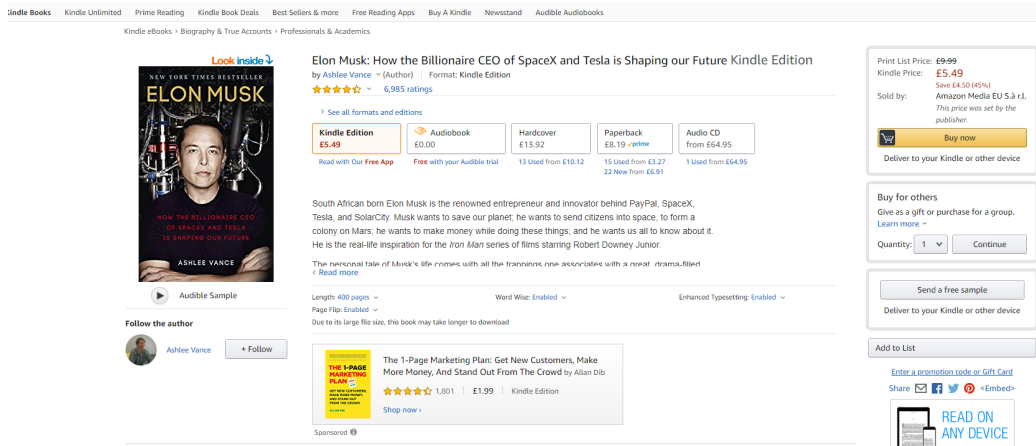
Kindle Books Kindle Unlimited Prime Reading Kindle Book Deals Best Sellers & more Free Reading Apps Buy A Kindle Newsstand Audible Audiobooks

Kindle eBooks › Biography & True Accounts › Professionals & Academics

Look inside

THE NEW YORK TIMES BESTSELLER
ELON MUSK
HOW THE BILLIONAIRE CEO OF SPACEX AND TESLA IS SHAPING OUR FUTURE
ASHLEE VANCE

Audible Sample

Follow the author

Ashlee Vance + Follow

Elon Musk: How the Billionaire CEO of SpaceX and Tesla is Shaping our Future Kindle Edition

by Ashlee Vance (Author) Format: Kindle Edition

6,985 ratings

See all formats and editions

| Kindle Edition £5.49 | Audiobook £0.00 | Hardcover £13.92 | Paperback £8.19 prime | Audio CD from £64.95 |
|---|---|---|---|---|
| Read with Our Free App | Free with your Audible trial | 13 Used from £10.12 | 15 Used from £3.27 22 New from £6.91 | 1 Used from £64.95 |

South African born Elon Musk is the renowned entrepreneur and innovator behind PayPal, SpaceX, Tesla, and SolarCity. Musk wants to save our planet; he wants to send citizens into space, to form a colony on Mars; he wants to make money while doing these things; and he wants us all to know about it. He is the real-life inspiration for the Iron Man series of films starring Robert Downey Junior.

The personal tale of Musk's life comes with all the trappings one associates with a great, drama-filled

Read more

Length: 400 pages Word Wise: Enabled Enhanced Typesetting: Enabled
Page Flip: Enabled
Due to its large file size, this book may take longer to download

THE 1-PAGE MARKETING PLAN
The 1-Page Marketing Plan: Get New Customers, Make More Money, And Stand Out From The Crowd by Allan Dib
1,801 £1.99 Kindle Edition
Shop now ›

Sponsored

Print List Price: £9.99
Kindle Price: £5.49
Save £4.50 (45%)
Sold by: Amazon Media EU S.à r.l.
This price was set by the publisher.

Buy now

Deliver to your Kindle or other device

Buy for others
Give as a gift or purchase for a group.
Learn more
Quantity: 1 Continue

Send a free sample
Deliver to your Kindle or other device

Add to List

Enter a promotion code or Gift Card

Share <Embed>

READ ON ANY DEVICE